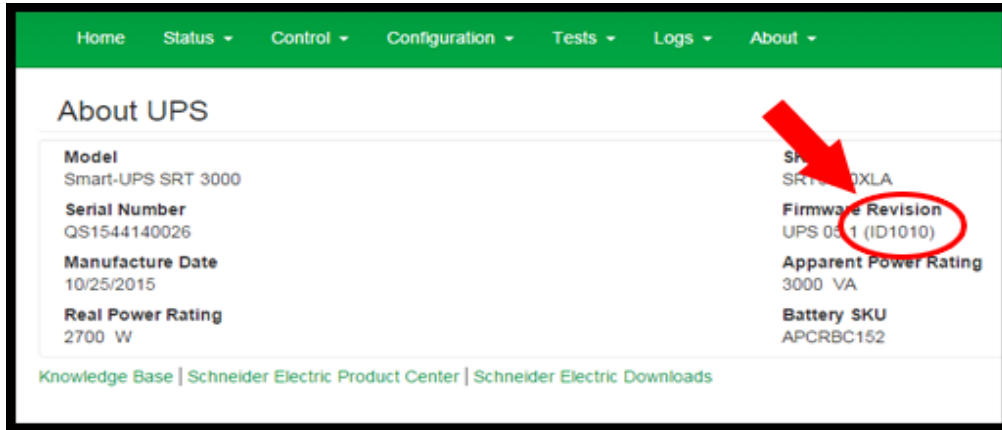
Home Status ▾ Control ▾ Configuration ▾ Tests ▾ Logs ▾ About ▾

About UPS

Model
Smart-UPS SRT 3000

Serial Number
QS1544140026

Manufacture Date
10/25/2015

Real Power Rating
2700 W

Sk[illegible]
SRT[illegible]XLA

Firmw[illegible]e Revision
UPS 05.1 (ID1010)

Apparent Power Rating
3000 VA

Battery SKU
APCRBC152

Knowledge Base | Schneider Electric Product Center | Schneider Electric Downloads